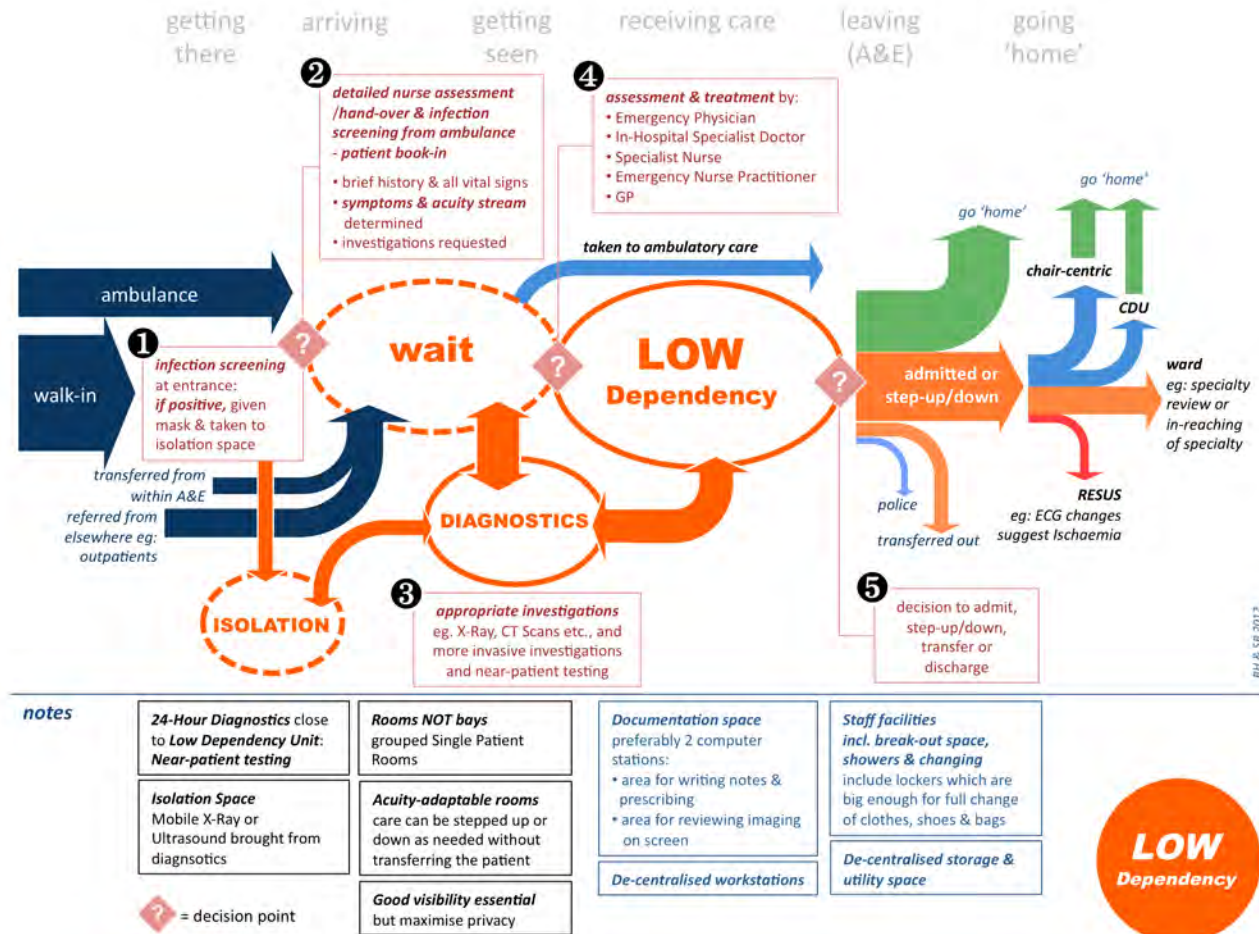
getting there

arriving

getting seen

receiving care

leaving (A&E)

going 'home'

❷ detailed nurse assessment /hand-over & infection screening from ambulance - patient book-in
• brief history & all vital signs
• symptoms & acuity stream determined
• investigations requested

❹ assessment & treatment by:
• Emergency Physician
• In-Hospital Specialist Doctor
• Specialist Nurse
• Emergency Nurse Practitioner
• GP

go 'home'

go 'home'

taken to ambulatory care

ambulance

walk-in

❶ infection screening at entrance: if positive, given mask & taken to isolation space

?

wait

?

LOW Dependency

?

admitted or step-up/down

chair-centric

CDU

ward
eg: specialty review or in-reaching of specialty

transferred from within A&E

referred from elsewhere eg: outpatients

DIAGNOSTICS

police

transferred out

RESUS
eg: ECG changes suggest Ischaemia

ISOLATION

❸ appropriate investigations
eg. X-Ray, CT Scans etc., and more invasive investigations and near-patient testing

❺ decision to admit, step-up/down, transfer or discharge

RH & SB 2013

notes

24-Hour Diagnostics close to Low Dependency Unit: Near-patient testing

Isolation Space
Mobile X-Ray or Ultrasound brought from diagnsotics

? = decision point

Rooms NOT bays
grouped Single Patient Rooms

Acuity-adaptable rooms
care can be stepped up or down as needed without transferring the patient

Good visibility essential
but maximise privacy

Documentation space
preferably 2 computer stations:
• area for writing notes & prescribing
• area for reviewing imaging on screen

De-centralised workstations

Staff facilities
incl. break-out space, showers & changing
include lockers which are big enough for full change of clothes, shoes & bags

De-centralised storage & utility space

LOW Dependency